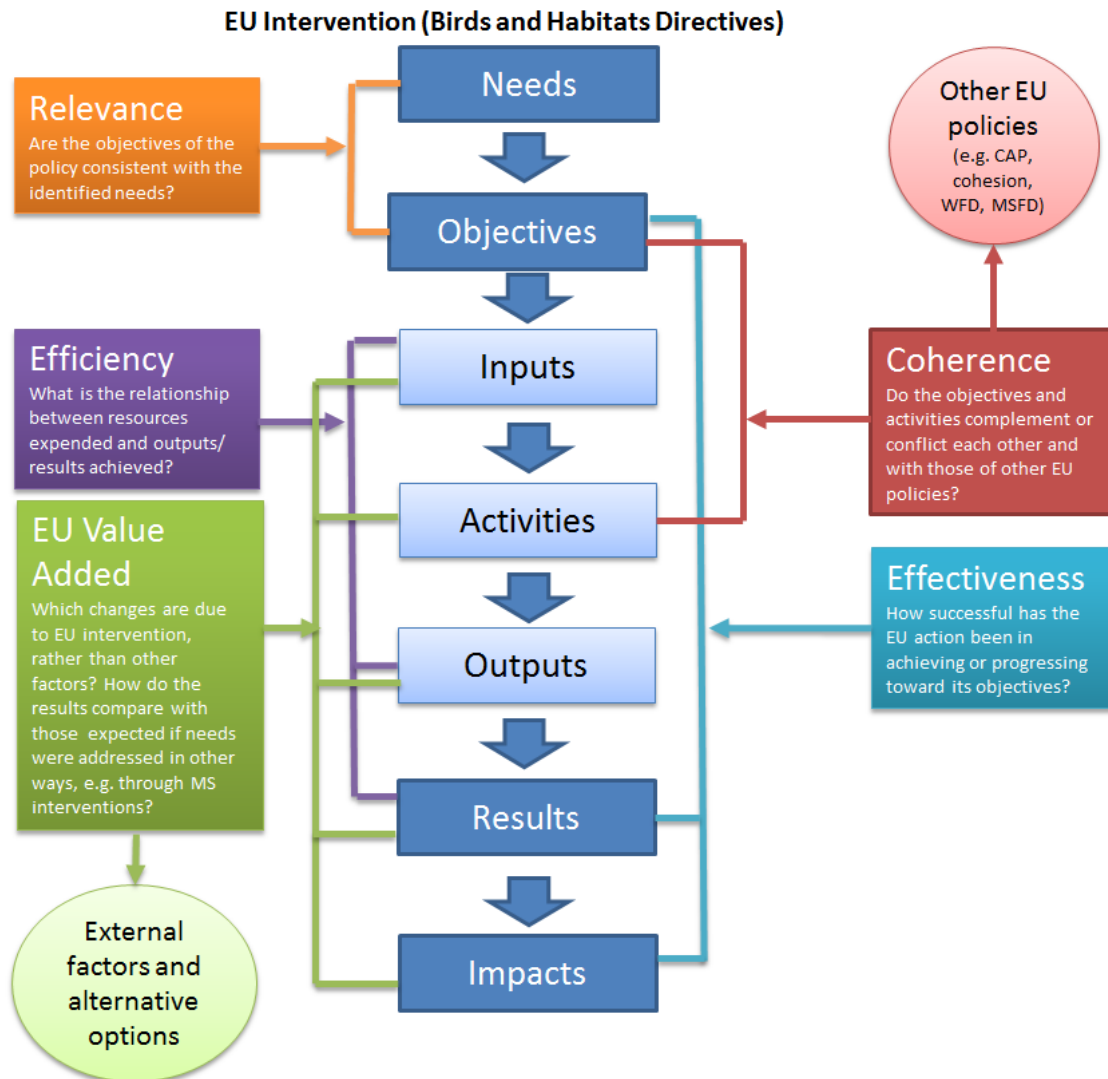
EU Intervention (Birds and Habitats Directives)

Relevance
Are the objectives of the policy consistent with the identified needs?

Needs

Objectives

Other EU policies
(e.g. CAP, cohesion, WFD, MSFD)

Efficiency
What is the relationship between resources expended and outputs/ results achieved?

Inputs

Coherence
Do the objectives and activities complement or conflict each other and with those of other EU policies?

EU Value Added
Which changes are due to EU intervention, rather than other factors? How do the results compare with those expected if needs were addressed in other ways, e.g. through MS interventions?

Activities

Effectiveness
How successful has the EU action been in achieving or progressing toward its objectives?

Outputs

Results

Impacts

External factors and alternative options